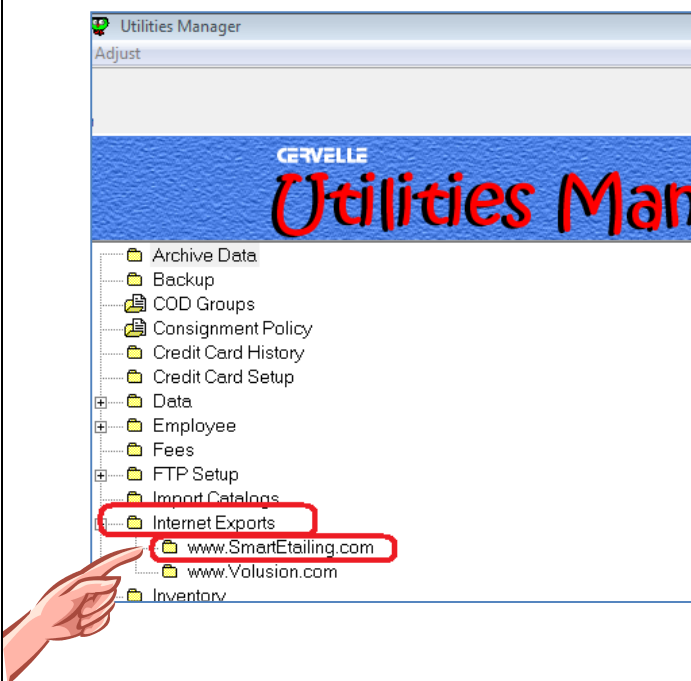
Utilities Manager
Adjust

CERVELLE
Utilities Man

Archive Data
Backup
COD Groups
Consignment Policy
Credit Card History
Credit Card Setup
Data
Employee
Fees
FTP Setup
Import Catalogs
Internet Exports
www.SmartEtailing.com
www.Volusion.com
Inventory